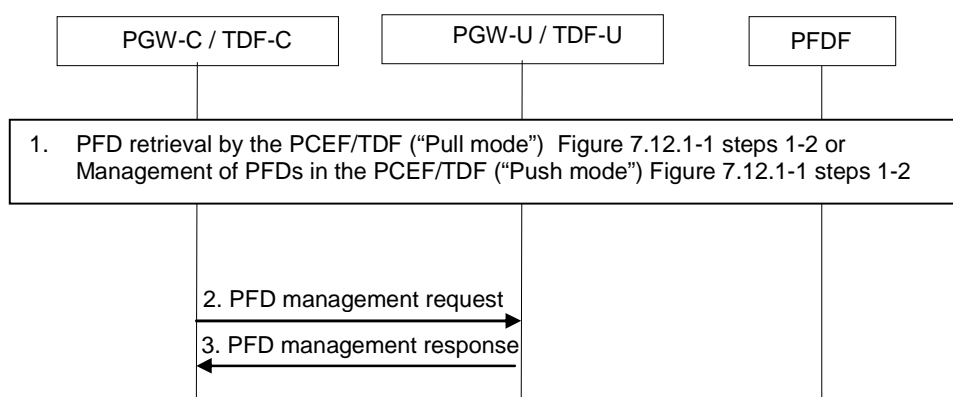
PGW-C / TDF-C

PGW-U / TDF-U

PFDF

1. PFD retrieval by the PCEF/TDF ("Pull mode") Figure 7.12.1-1 steps 1-2 or Management of PFDs in the PCEF/TDF ("Push mode") Figure 7.12.1-1 steps 1-2

2. PFD management request

3. PFD management response